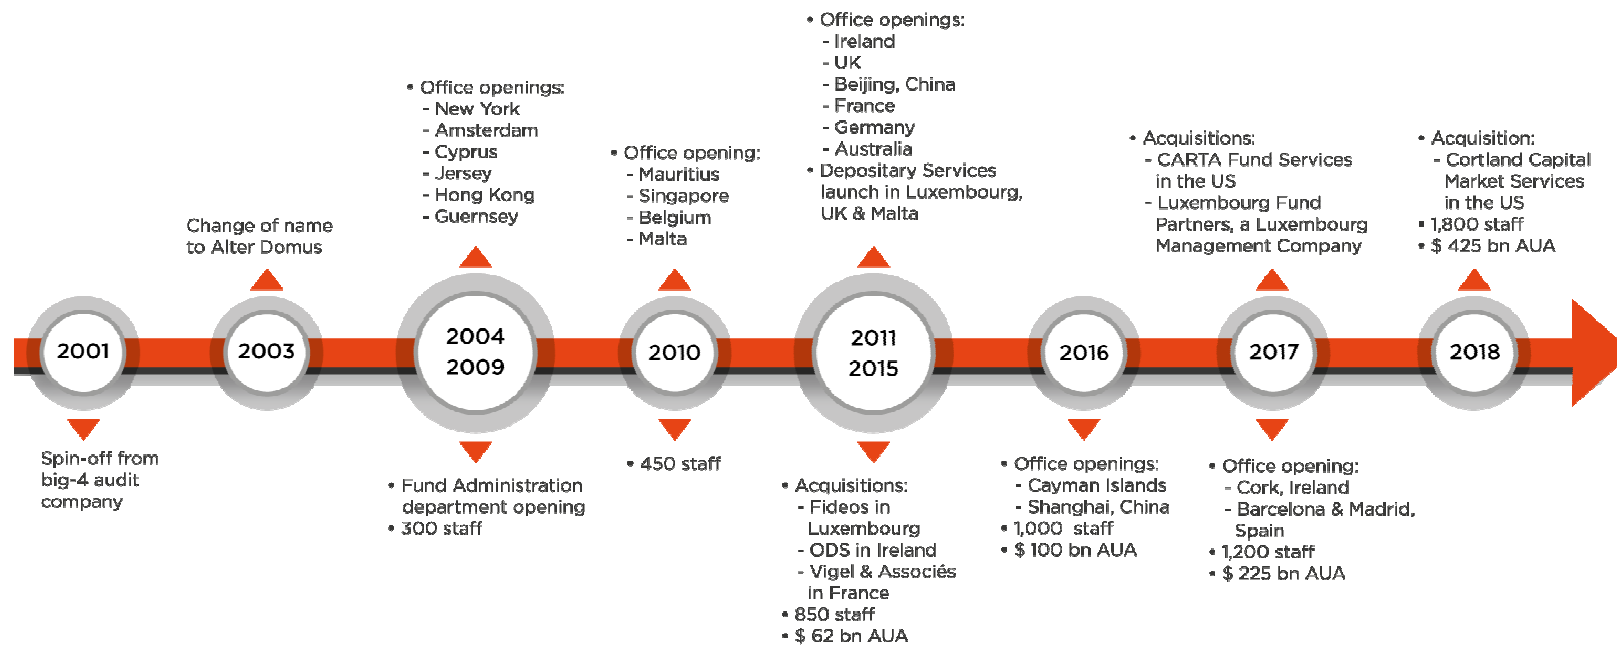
• Office openings:
- Ireland
- UK
- Beijing, China
- France
- Germany
- Australia
• Depositary Services launch in Luxembourg, UK & Malta

• Office openings:
- New York
- Amsterdam
- Cyprus
- Jersey
- Hong Kong
- Guernsey

• Office opening:
- Mauritius
- Singapore
- Belgium
- Malta

• Acquisitions:
- CARTA Fund Services in the US
- Luxembourg Fund Partners, a Luxembourg Management Company

• Acquisition:
- Cortland Capital Market Services in the US
• 1,800 staff
• $ 425 bn AUA

Change of name to Alter Domus

2001

2003

2004
2009

2010

2011
2015

2016

2017

2018

Spin-off from big-4 audit company

• Fund Administration department opening
• 300 staff

• 450 staff

• Acquisitions:
- Fideos in Luxembourg
- ODS in Ireland
- Vigel & Associés in France
• 850 staff
• $ 62 bn AUA

• Office openings:
- Cayman Islands
- Shanghai, China
• 1,000 staff
• $ 100 bn AUA

• Office opening:
- Cork, Ireland
- Barcelona & Madrid, Spain
• 1,200 staff
• $ 225 bn AUA